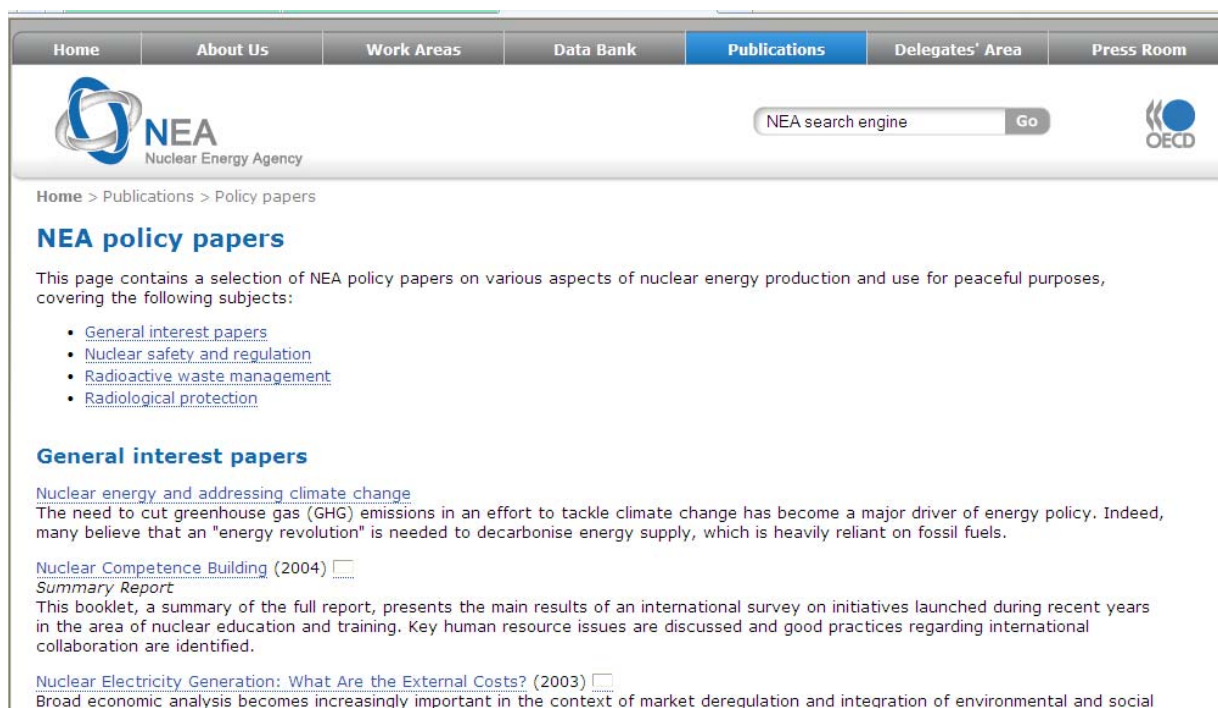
Home | About Us | Work Areas | Data Bank | Publications | Delegates' Area | Press Room

NEA
Nuclear Energy Agency

NEA search engine Go

OECD

Home > Publications > Policy papers

NEA policy papers

This page contains a selection of NEA policy papers on various aspects of nuclear energy production and use for peaceful purposes, covering the following subjects:

- General interest papers
- Nuclear safety and regulation
- Radioactive waste management
- Radiological protection

General interest papers

Nuclear energy and addressing climate change
The need to cut greenhouse gas (GHG) emissions in an effort to tackle climate change has become a major driver of energy policy. Indeed, many believe that an "energy revolution" is needed to decarbonise energy supply, which is heavily reliant on fossil fuels.

Nuclear Competence Building (2004)
Summary Report
This booklet, a summary of the full report, presents the main results of an international survey on initiatives launched during recent years in the area of nuclear education and training. Key human resource issues are discussed and good practices regarding international collaboration are identified.

Nuclear Electricity Generation: What Are the External Costs? (2003)
Broad economic analysis becomes increasingly important in the context of market deregulation and integration of environmental and social